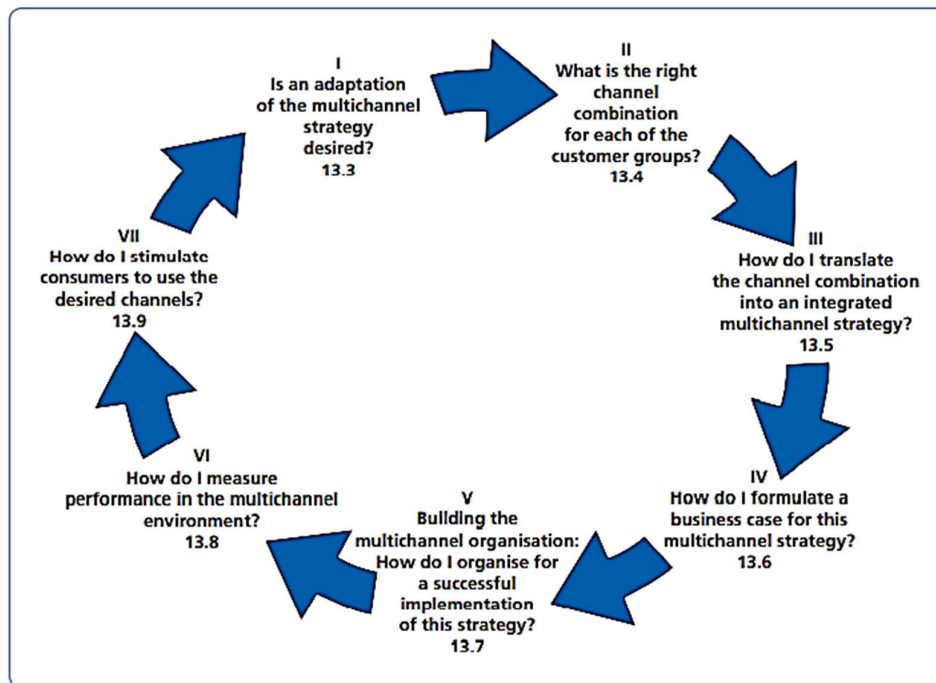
I
Is an adaptation of the multichannel strategy desired?
13.3

II
What is the right channel combination for each of the customer groups?
13.4

III
How do I translate the channel combination into an integrated multichannel strategy?
13.5

IV
How do I formulate a business case for this multichannel strategy?
13.6

V
Building the multichannel organisation: How do I organise for a successful implementation of this strategy?
13.7

VI
How do I measure performance in the multichannel environment?
13.8

VII
How do I stimulate consumers to use the desired channels?
13.9